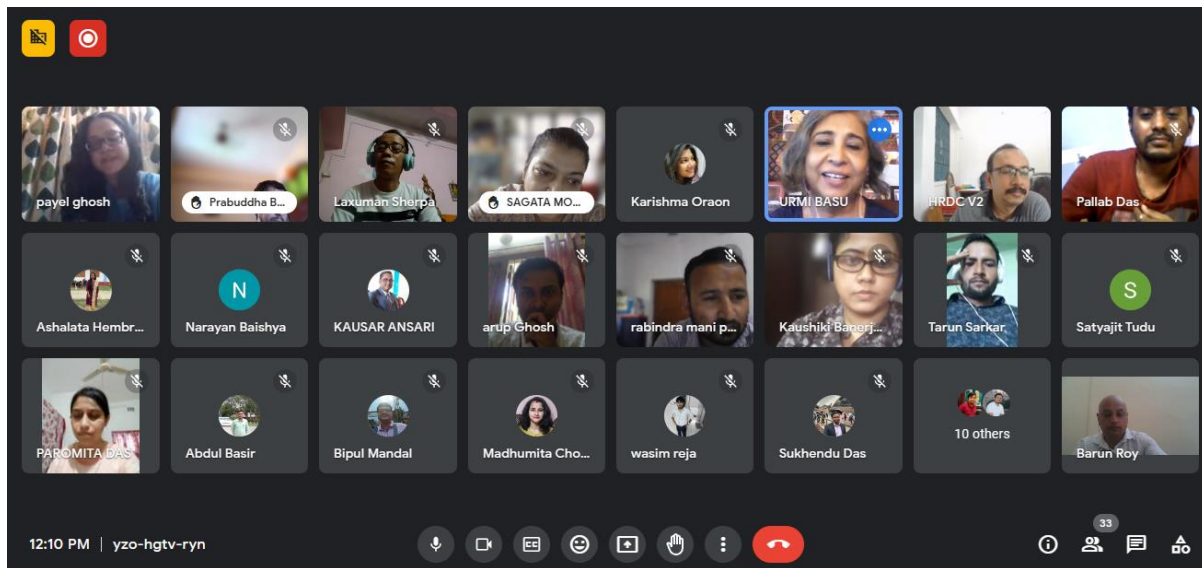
payel ghosh
Prabuddha B...
Laxuman Sherpa
SAGATA MO...
Karishma Oraon
URMI BASU
HRDC V2
Pallab Das
Ashalata Hembr...
N
Narayan Baishya
KAUSAR ANSARI
arup Ghosh
rabindra mani p...
Kaushiki Banerj...
Tarun Sarkar
S
Satyajit Tudu
PAROMITA DAS
Abdul Basir
Bipul Mandal
Madhumita Cho...
wasim reja
Sukhendu Das
10 others
Barun Roy
12:10 PM | yzo-hgtv-ryn
CC
33